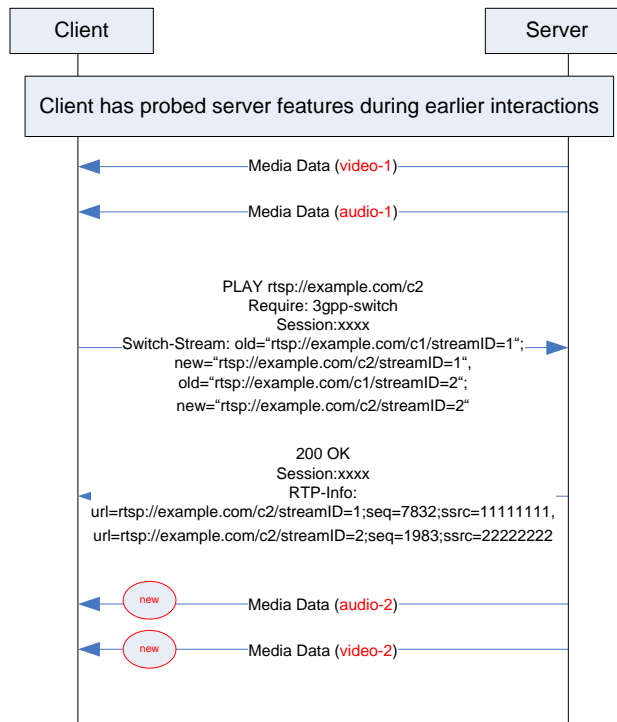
Client

Server

Client has probed server features during earlier interactions

Media Data (video-1)

Media Data (audio-1)

PLAY rtsp://example.com/c2
Require: 3gpp-switch
Session:xxxx
Switch-Stream: old="rtsp://example.com/c1/streamID=1";
new="rtsp://example.com/c2/streamID=1",
old="rtsp://example.com/c1/streamID=2";
new="rtsp://example.com/c2/streamID=2"

200 OK
Session:xxxx
RTP-Info:
url=rtsp://example.com/c2/streamID=1;seq=7832;ssrc=11111111,
url=rtsp://example.com/c2/streamID=2;seq=1983;ssrc=22222222

new

Media Data (audio-2)

new

Media Data (video-2)